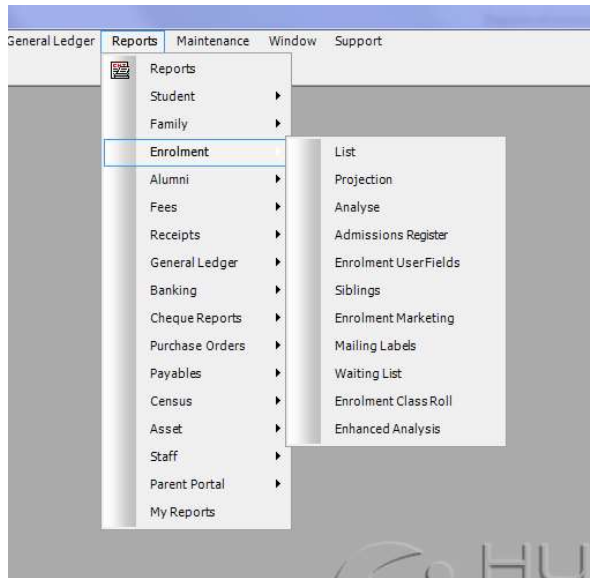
General Ledger Reports Maintenance Window Support

Reports
Student
Family
Enrolment
Alumni
Fees
Receipts
General Ledger
Banking
Cheque Reports
Purchase Orders
Payables
Census
Asset
Staff
Parent Portal
My Reports

List
Projection
Analyse
Admissions Register
Enrolment UserFields
Siblings
Enrolment Marketing
Mailing Labels
Waiting List
Enrolment Class Roll
Enhanced Analysis

HU